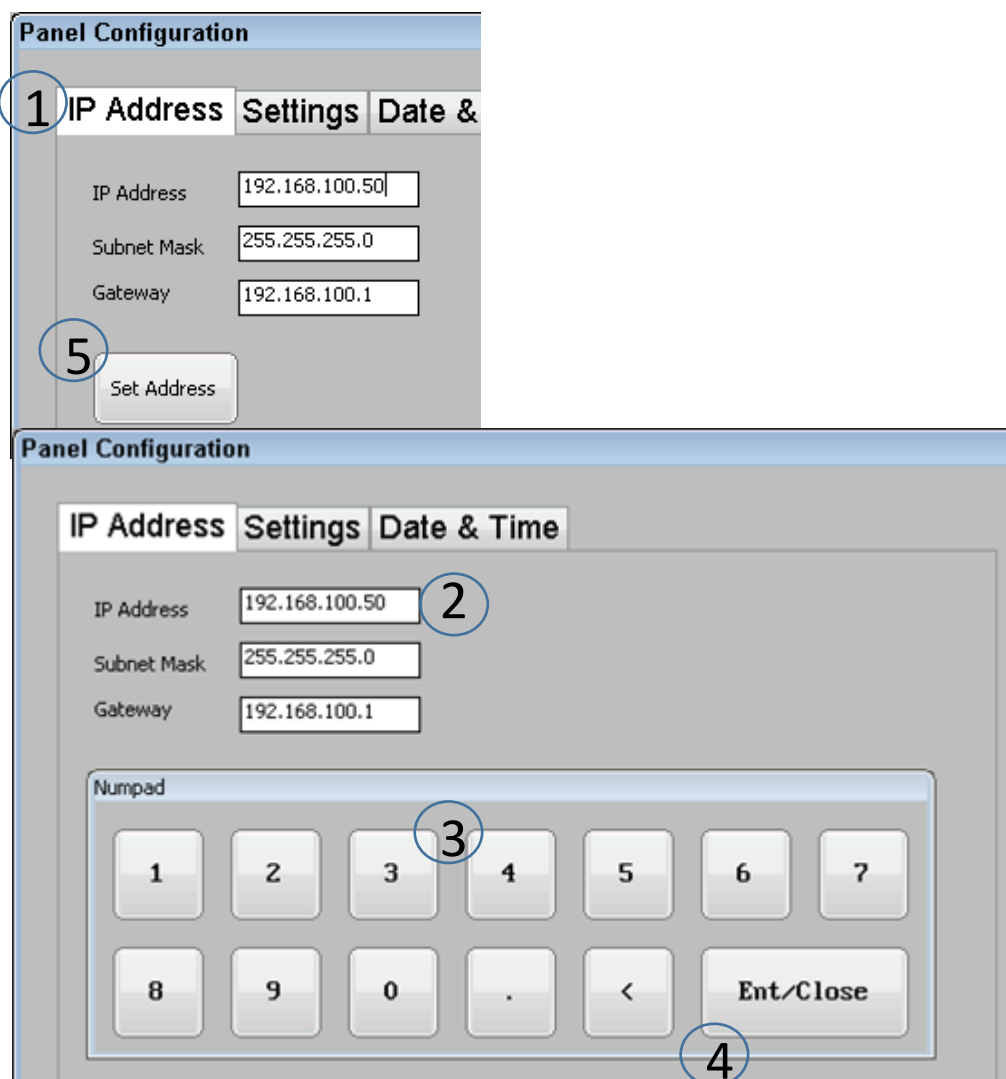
Panel Configuration

1 IP Address Settings Date &

IP Address 192.168.100.50

Subnet Mask 255.255.255.0

Gateway 192.168.100.1

5 Set Address

Panel Configuration

IP Address Settings Date & Time

IP Address 192.168.100.50 2

Subnet Mask 255.255.255.0

Gateway 192.168.100.1

Numpad

3

1 2 3 4 5 6 7

8 9 0 . < Ent/Close

4